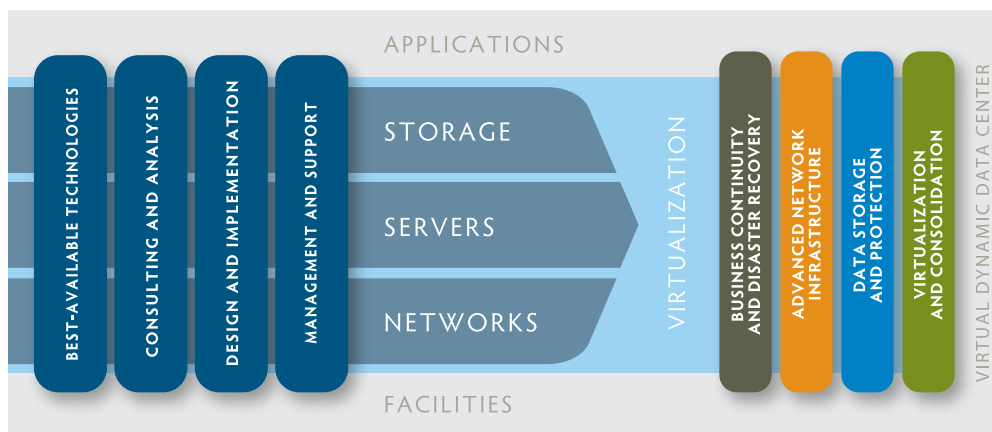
APPLICATIONS

BEST-AVAILABLE TECHNOLOGIES

CONSULTING AND ANALYSIS

DESIGN AND IMPLEMENTATION

MANAGEMENT AND SUPPORT

STORAGE

SERVERS

NETWORKS

VIRTUALIZATION

BUSINESS CONTINUITY AND DISASTER RECOVERY

ADVANCED NETWORK INFRASTRUCTURE

DATA STORAGE AND PROTECTION

VIRTUALIZATION AND CONSOLIDATION

VIRTUAL DYNAMIC DATA CENTER

FACILITIES